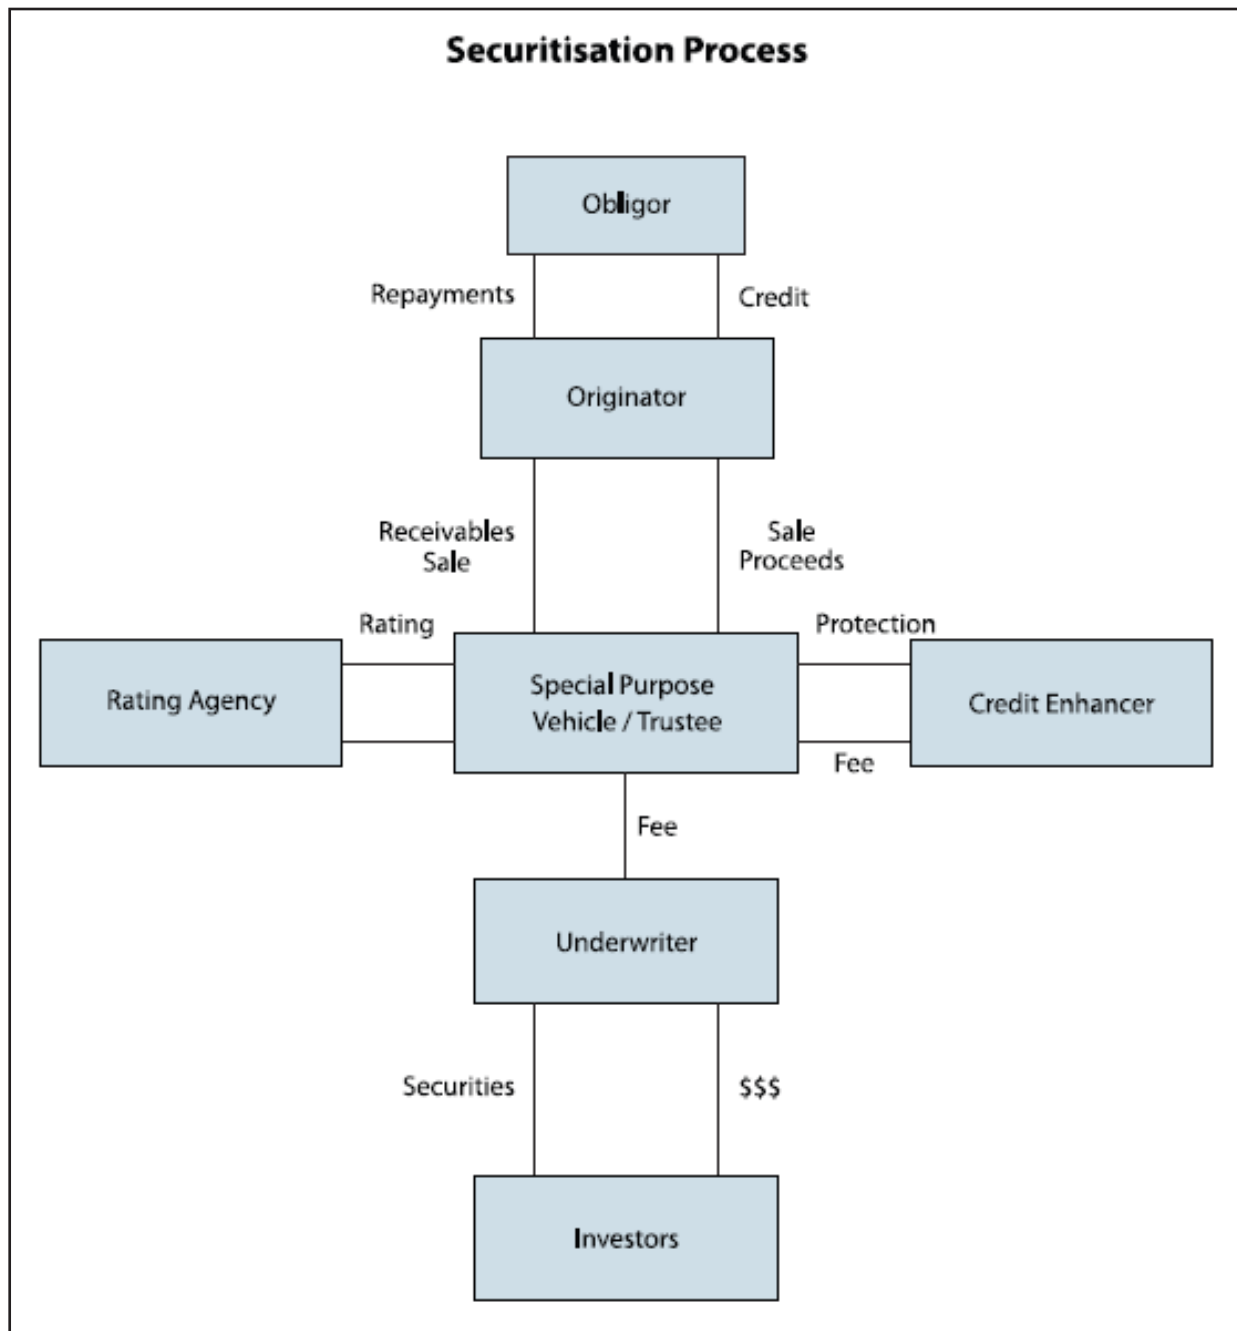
Securitisation Process

Obligor

Repayments

Credit

Originator

Receivables Sale

Sale Proceeds

Rating

Protection

Rating Agency

Special Purpose Vehicle / Trustee

Credit Enhancer

Fee

Fee

Underwriter

Securities

$$$

Investors